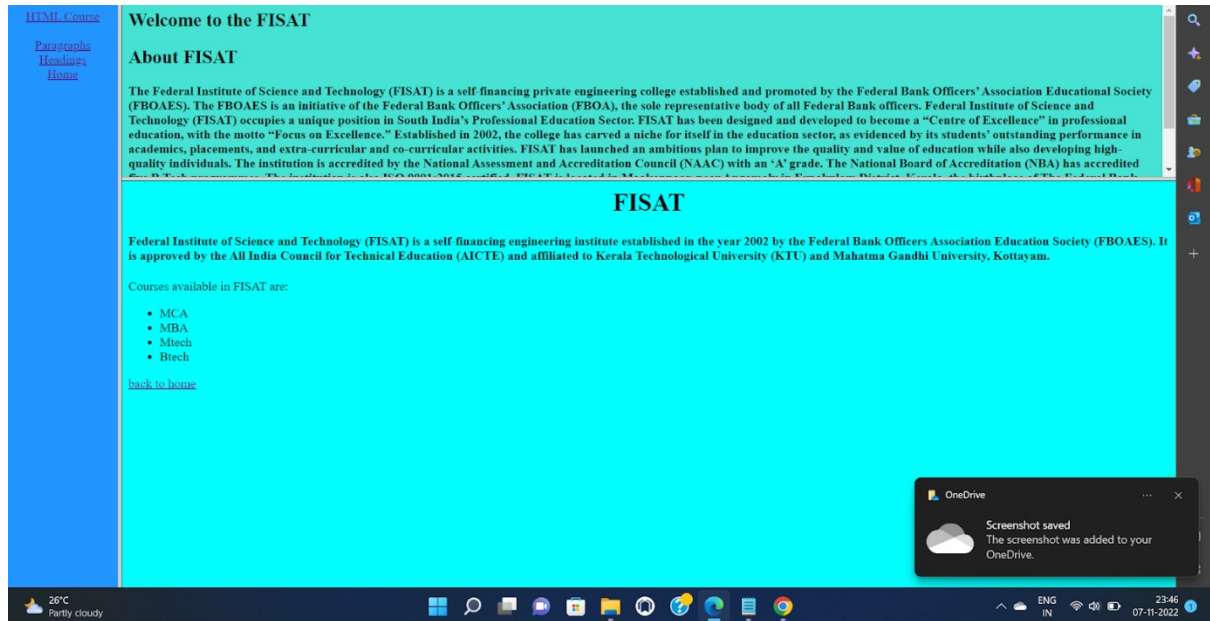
HTML Course

Paragraphs
Headings
Home

Welcome to the FISAT

About FISAT

The Federal Institute of Science and Technology (FISAT) is a self-financing private engineering college established and promoted by the Federal Bank Officers' Association Educational Society (FBOAES). The FBOAES is an initiative of the Federal Bank Officers' Association (FBOA), the sole representative body of all Federal Bank officers. Federal Institute of Science and Technology (FISAT) occupies a unique position in South India's Professional Education Sector. FISAT has been designed and developed to become a "Centre of Excellence" in professional education, with the motto "Focus on Excellence." Established in 2002, the college has carved a niche for itself in the education sector, as evidenced by its students' outstanding performance in academics, placements, and extra-curricular and co-curricular activities. FISAT has launched an ambitious plan to improve the quality and value of education while also developing high-quality individuals. The institution is accredited by the National Assessment and Accreditation Council (NAAC) with an 'A' grade. The National Board of Accreditation (NBA) has accredited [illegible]

FISAT

Federal Institute of Science and Technology (FISAT) is a self-financing engineering institute established in the year 2002 by the Federal Bank Officers Association Education Society (FBOAES). It is approved by the All India Council for Technical Education (AICTE) and affiliated to Kerala Technological University (KTU) and Mahatma Gandhi University, Kottayam.

Courses available in FISAT are:

- MCA
- MBA
- Mtech
- Btech

back to home

OneDrive ··· ×
Screenshot saved
The screenshot was added to your OneDrive.

26°C
Partly cloudy

ENG
IN
23:46
07-11-2022